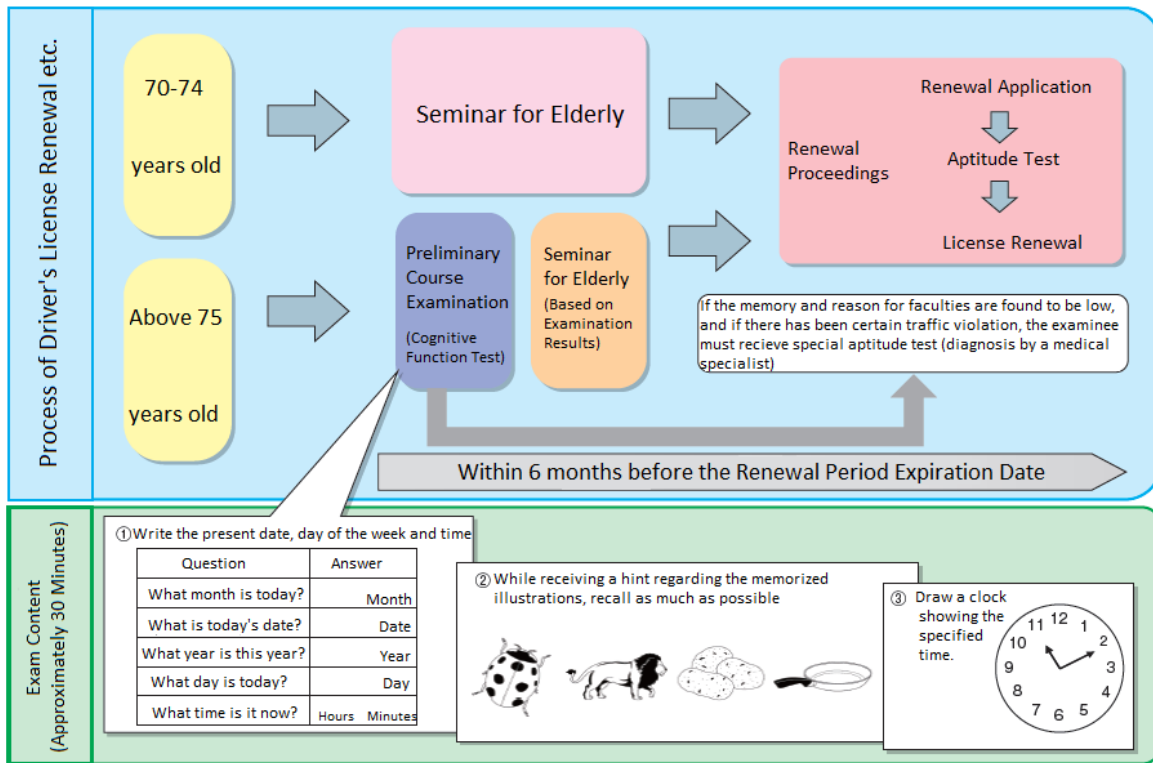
Process of Driver's License Renewal etc.

70-74

years old

Seminar for Elderly

Renewal Proceedings

Renewal Application

Aptitude Test

License Renewal

Above 75

years old

Preliminary Course Examination

(Cognitive Function Test)

Seminar for Elderly

(Based on Examination Results)

If the memory and reason for faculties are found to be low, and if there has been certain traffic violation, the examinee must recieve special aptitude test (diagnosis by a medical specialist)

Within 6 months before the Renewal Period Expiration Date

Exam Content (Approximately 30 Minutes)

①Write the present date, day of the week and time

| Question | Answer |
|---|---|
| What month is today? | Month |
| What is today's date? | Date |
| What year is this year? | Year |
| What day is today? | Day |
| What time is it now? | Hours Minutes |

② While receiving a hint regarding the memorized illustrations, recall as much as possible

③ Draw a clock showing the specified time.

12 1 2 3 4 5 6 7 8 9 10 11